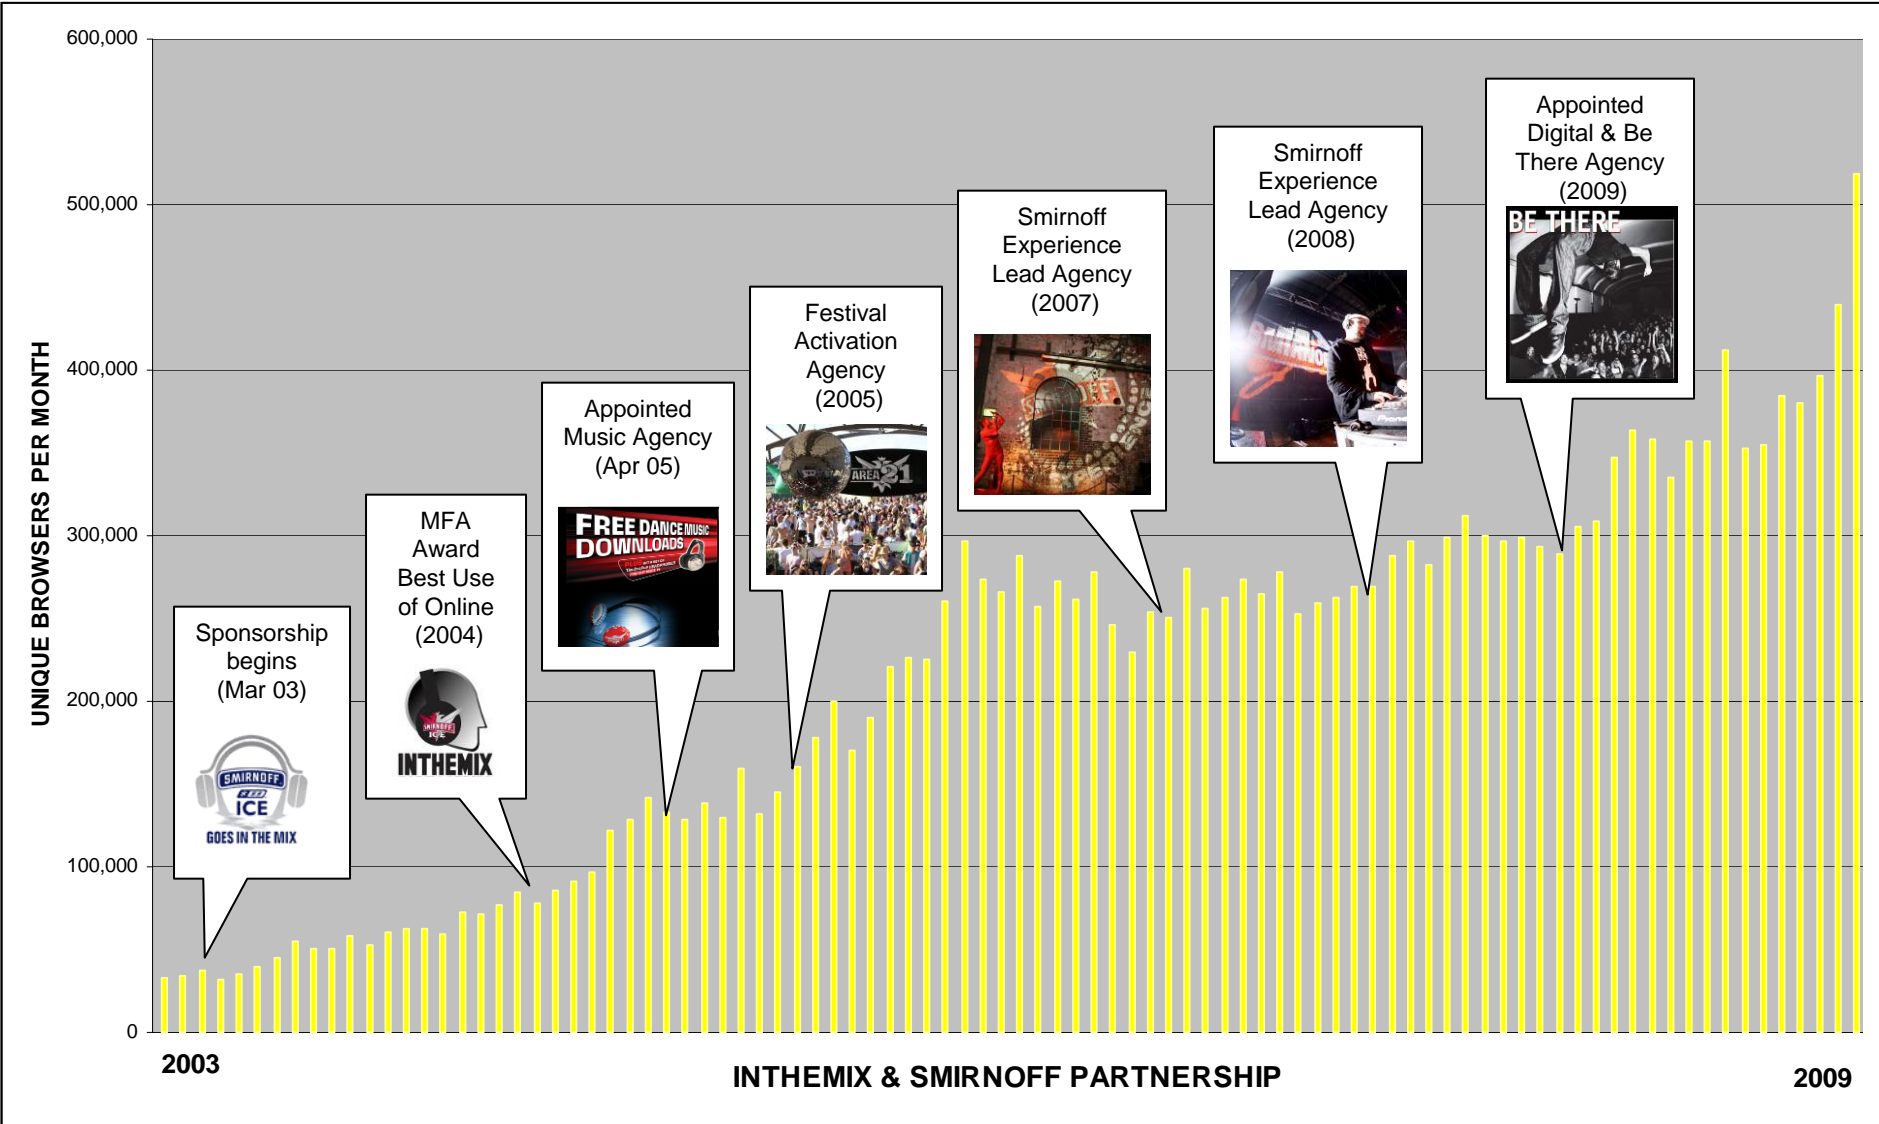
UNIQUE BROWSERS PER MONTH

600,000
500,000
400,000
300,000
200,000
100,000
0

Sponsorship begins (Mar 03)

SMIRNOFF ICE GOES IN THE MIX

MFA Award Best Use of Online (2004)

SMIRNOFF ICE INTHEMIX

Appointed Music Agency (Apr 05)

FREE DANCE MUSIC DOWNLOADS

Festival Activation Agency (2005)

AREA 21

Smirnoff Experience Lead Agency (2007)

Smirnoff Experience Lead Agency (2008)

Appointed Digital & Be There Agency (2009)

BE THERE

2003

INTHEMIX & SMIRNOFF PARTNERSHIP

2009